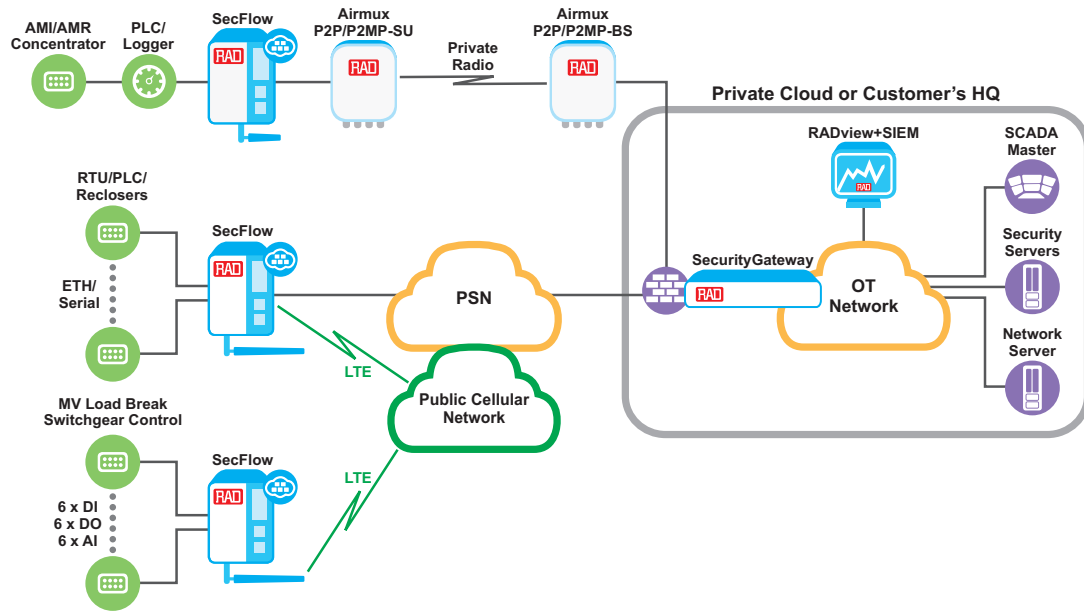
AMI/AMR Concentrator

PLC/ Logger

SecFlow

RAD

Airmux P2P/P2MP-SU

RAD

Private Radio

Airmux P2P/P2MP-BS

RAD

Private Cloud or Customer's HQ

RADview+SIEM

RAD

SCADA Master

RTU/PLC/ Reclosers

SecFlow

RAD

ETH/ Serial

PSN

SecurityGateway

RAD

OT Network

Security Servers

Network Server

LTE

Public Cellular Network

MV Load Break Switchgear Control

SecFlow

RAD

LTE

6 x DI
6 x DO
6 x AI